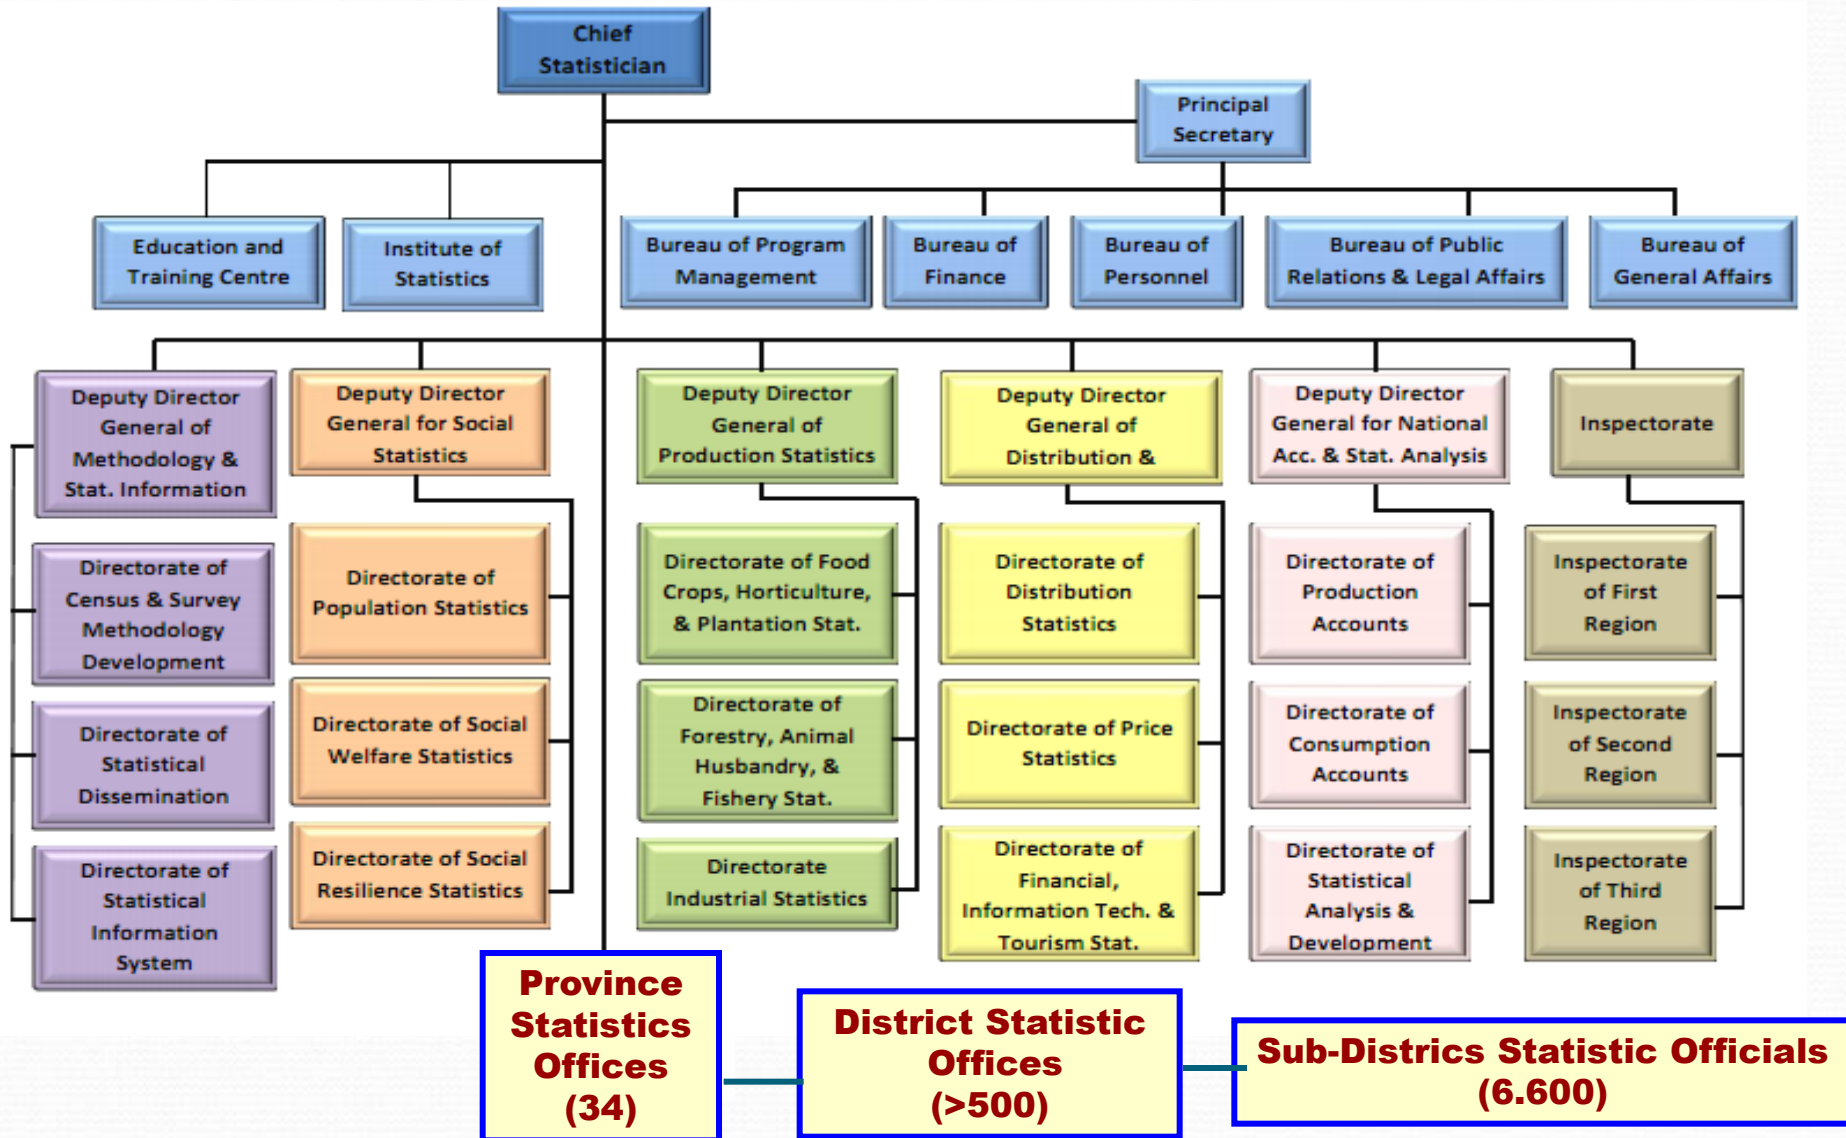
Chief Statistician

Principal Secretary

Education and Training Centre

Institute of Statistics

Bureau of Program Management

Bureau of Finance

Bureau of Personnel

Bureau of Public Relations & Legal Affairs

Bureau of General Affairs

Deputy Director General of Methodology & Stat. Information

Directorate of Census & Survey Methodology Development

Directorate of Statistical Dissemination

Directorate of Statistical Information System

Deputy Director General for Social Statistics

Directorate of Population Statistics

Directorate of Social Welfare Statistics

Directorate of Social Resilience Statistics

Deputy Director General of Production Statistics

Directorate of Food Crops, Horticulture, & Plantation Stat.

Directorate of Forestry, Animal Husbandry, & Fishery Stat.

Directorate Industrial Statistics

Deputy Director General of Distribution &

Directorate of Distribution Statistics

Directorate of Price Statistics

Directorate of Financial, Information Tech. & Tourism Stat.

Deputy Director General for National Acc. & Stat. Analysis

Directorate of Production Accounts

Directorate of Consumption Accounts

Directorate of Statistical Analysis & Development

Inspectorate

Inspectorate of First Region

Inspectorate of Second Region

Inspectorate of Third Region

Province Statistics Offices (34)

District Statistic Offices (>500)

Sub-Districs Statistic Officials (6.600)